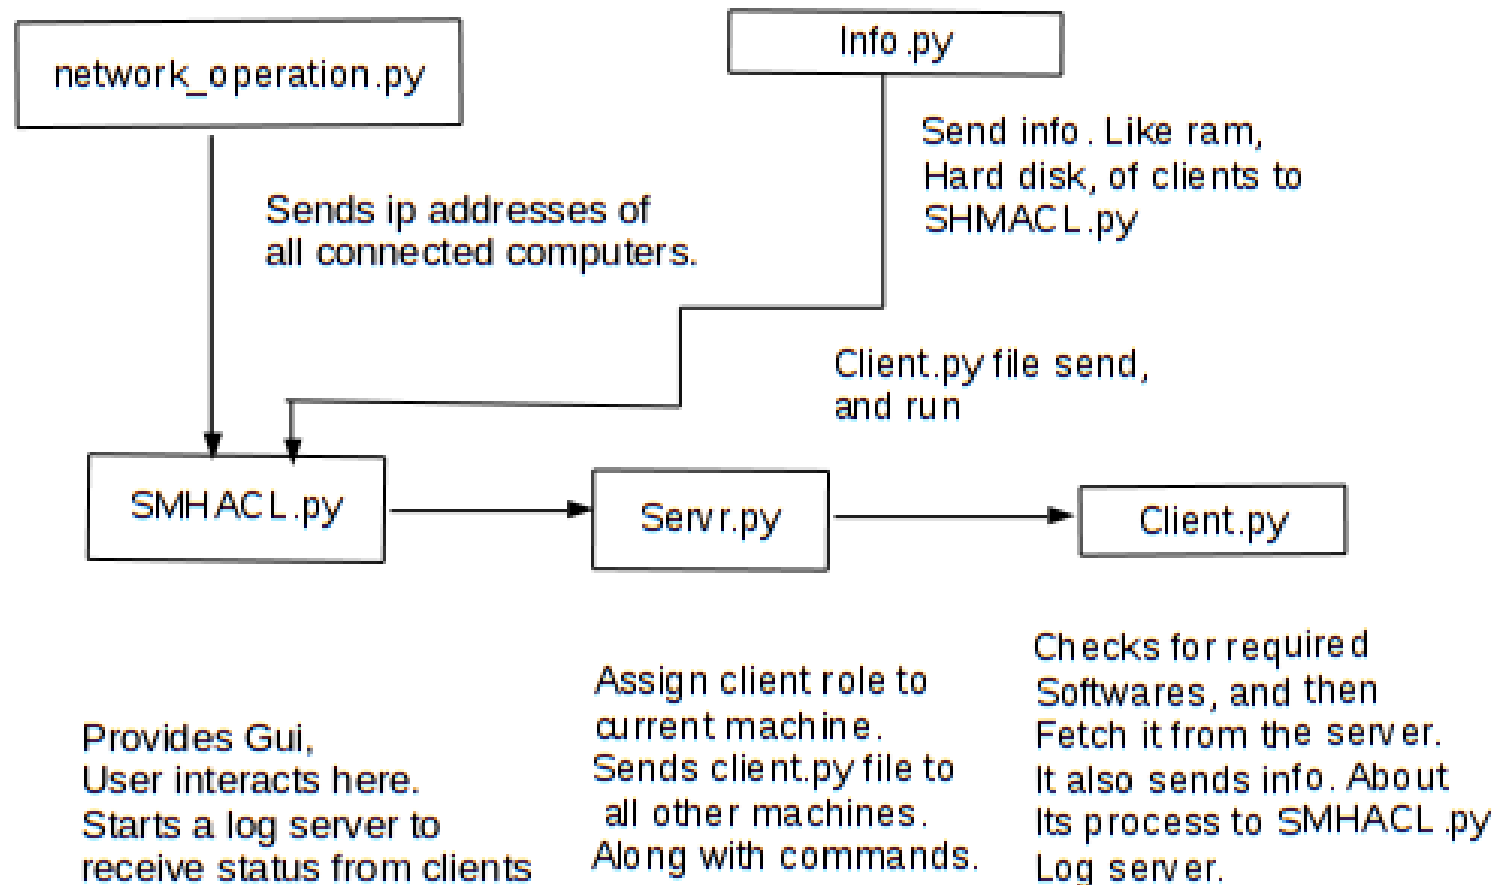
network_operation.py

Info.py

Send info. Like ram, Hard disk, of clients to SHMACL.py

Sends ip addresses of all connected computers.

Client.py file send, and run

SMHACL.py

Servr.py

Client.py

Provides Gui, User interacts here. Starts a log server to receive status from clients

Assign client role to current machine. Sends client.py file to all other machines. Along with commands.

Checks for required Softwares, and then Fetch it from the server. It also sends info. About Its process to SMHACL.py Log server.